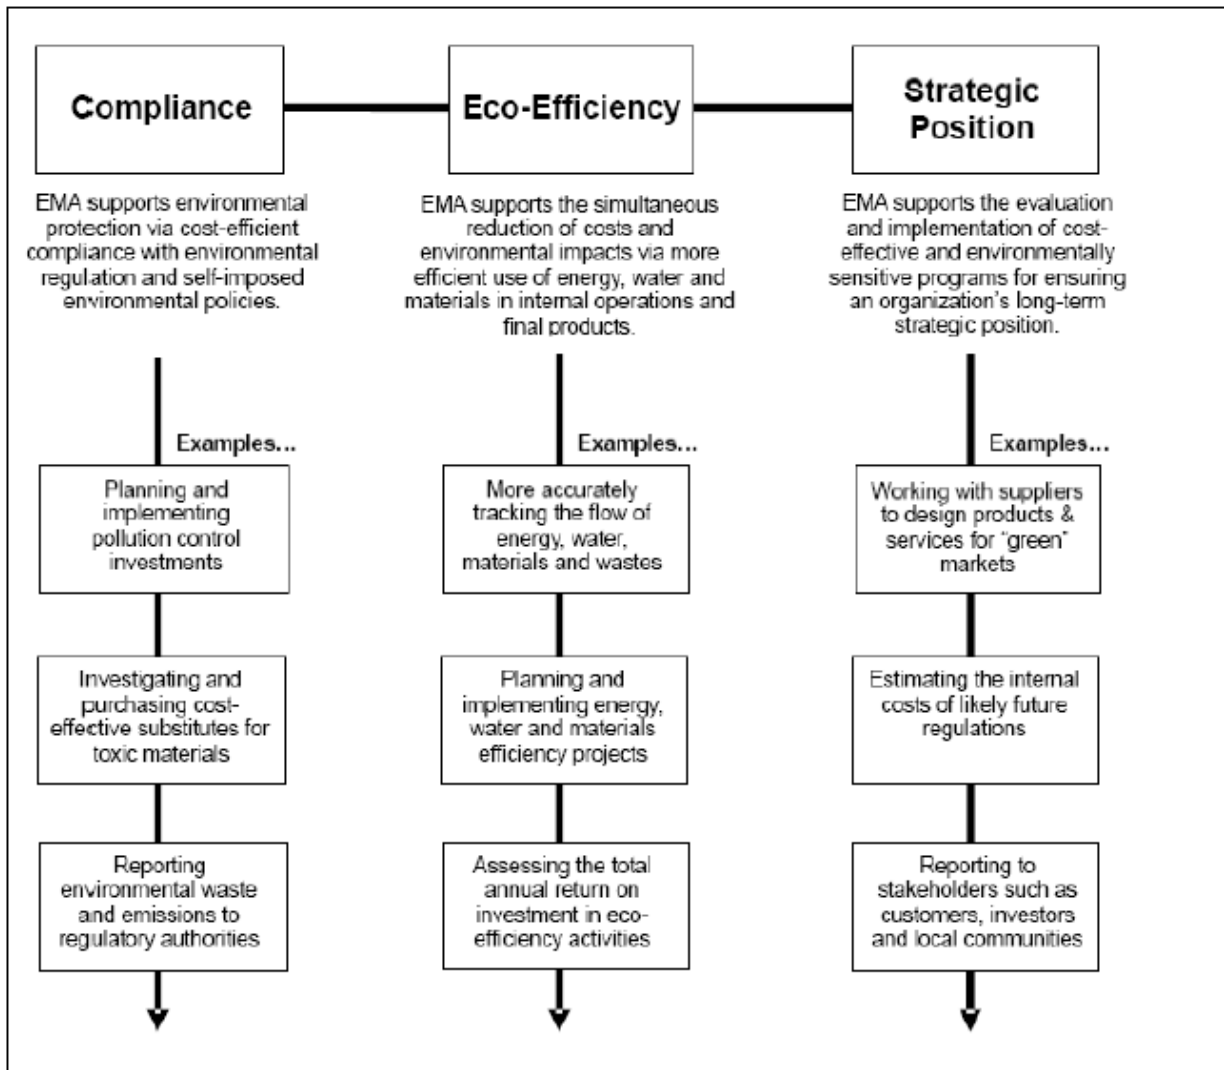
Compliance

Eco-Efficiency

Strategic Position

EMA supports environmental protection via cost-efficient compliance with environmental regulation and self-imposed environmental policies.

Examples...

Planning and implementing pollution control investments

Investigating and purchasing cost-effective substitutes for toxic materials

Reporting environmental waste and emissions to regulatory authorities

EMA supports the simultaneous reduction of costs and environmental impacts via more efficient use of energy, water and materials in internal operations and final products.

Examples...

More accurately tracking the flow of energy, water, materials and wastes

Planning and implementing energy, water and materials efficiency projects

Assessing the total annual return on investment in eco-efficiency activities

EMA supports the evaluation and implementation of cost-effective and environmentally sensitive programs for ensuring an organization's long-term strategic position.

Examples...

Working with suppliers to design products & services for "green" markets

Estimating the internal costs of likely future regulations

Reporting to stakeholders such as customers, investors and local communities